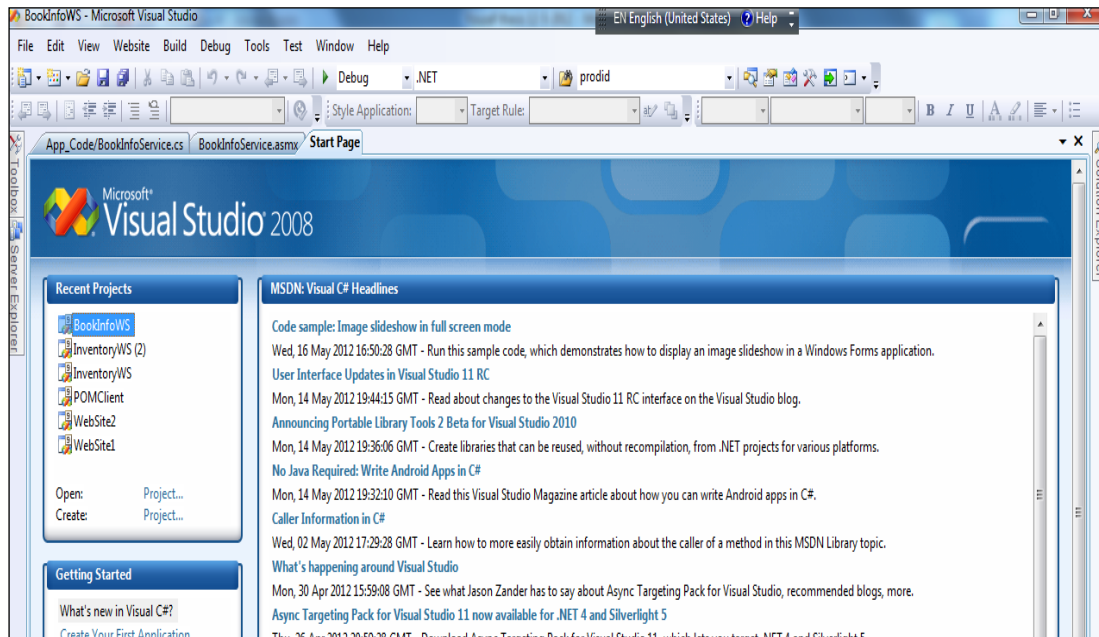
BookInfoWS - Microsoft Visual Studio

EN English (United States) Help

File Edit View Website Build Debug Tools Test Window Help

Debug .NET prodid

Style Application: Target Rule:

Toolbox Server Explorer

App_Code/BookInfoService.cs BookInfoService.asmx Start Page

Microsoft® Visual Studio® 2008

Recent Projects

BookInfoWS
InventoryWS (2)
InventoryWS
POMClient
WebSite2
WebSite1

Open: Project...
Create: Project...

Getting Started

What's new in Visual C#?
Create Your First Application

MSDN: Visual C# Headlines

Code sample: Image slideshow in full screen mode
Wed, 16 May 2012 16:50:28 GMT - Run this sample code, which demonstrates how to display an image slideshow in a Windows Forms application.

User Interface Updates in Visual Studio 11 RC
Mon, 14 May 2012 19:44:15 GMT - Read about changes to the Visual Studio 11 RC interface on the Visual Studio blog.

Announcing Portable Library Tools 2 Beta for Visual Studio 2010
Mon, 14 May 2012 19:36:06 GMT - Create libraries that can be reused, without recompilation, from .NET projects for various platforms.

No Java Required: Write Android Apps in C#
Mon, 14 May 2012 19:32:10 GMT - Read this Visual Studio Magazine article about how you can write Android apps in C#.

Caller Information in C#
Wed, 02 May 2012 17:29:28 GMT - Learn how to more easily obtain information about the caller of a method in this MSDN Library topic.

What's happening around Visual Studio
Mon, 30 Apr 2012 15:59:08 GMT - See what Jason Zander has to say about Async Targeting Pack for Visual Studio, recommended blogs, more.

Async Targeting Pack for Visual Studio 11 now available for .NET 4 and Silverlight 5

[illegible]

Solution Explorer